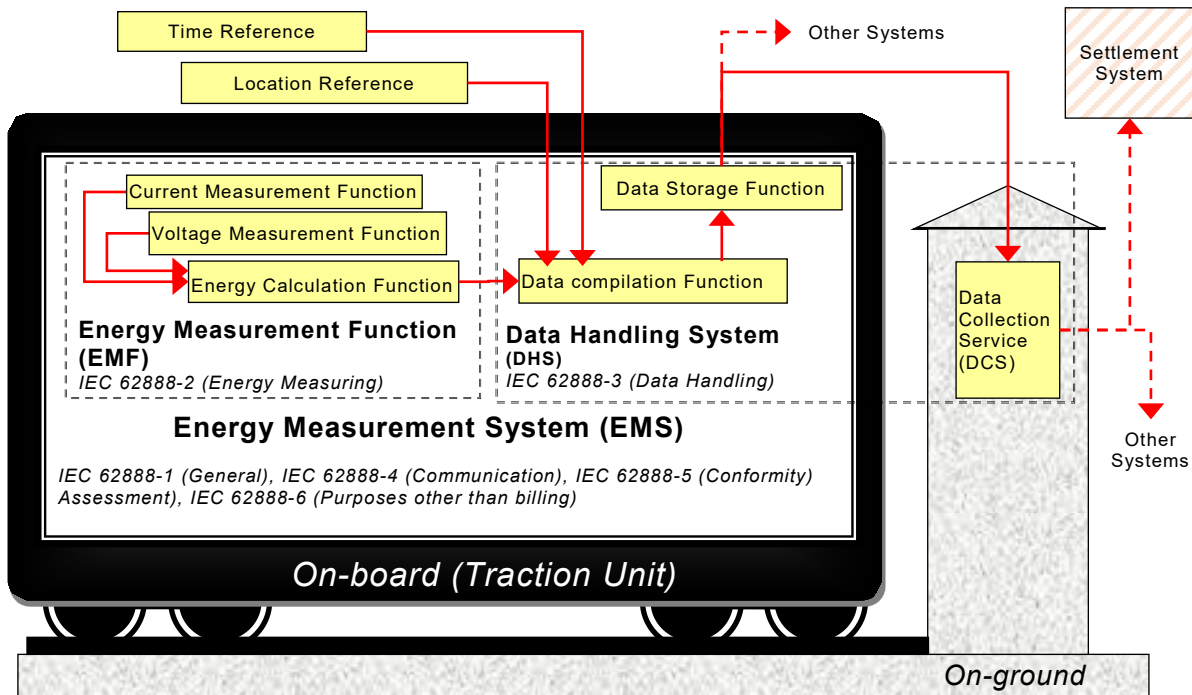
Time Reference

Location Reference

Other Systems

Settlement System

Current Measurement Function

Voltage Measurement Function

Energy Calculation Function

Data Storage Function

Data compilation Function

Data Collection Service (DCS)

Energy Measurement Function (EMF)
IEC 62888-2 (Energy Measuring)

Data Handling System (DHS)
IEC 62888-3 (Data Handling)

Other Systems

Energy Measurement System (EMS)

IEC 62888-1 (General), IEC 62888-4 (Communication), IEC 62888-5 (Conformity) Assessment), IEC 62888-6 (Purposes other than billing)

On-board (Traction Unit)

On-ground